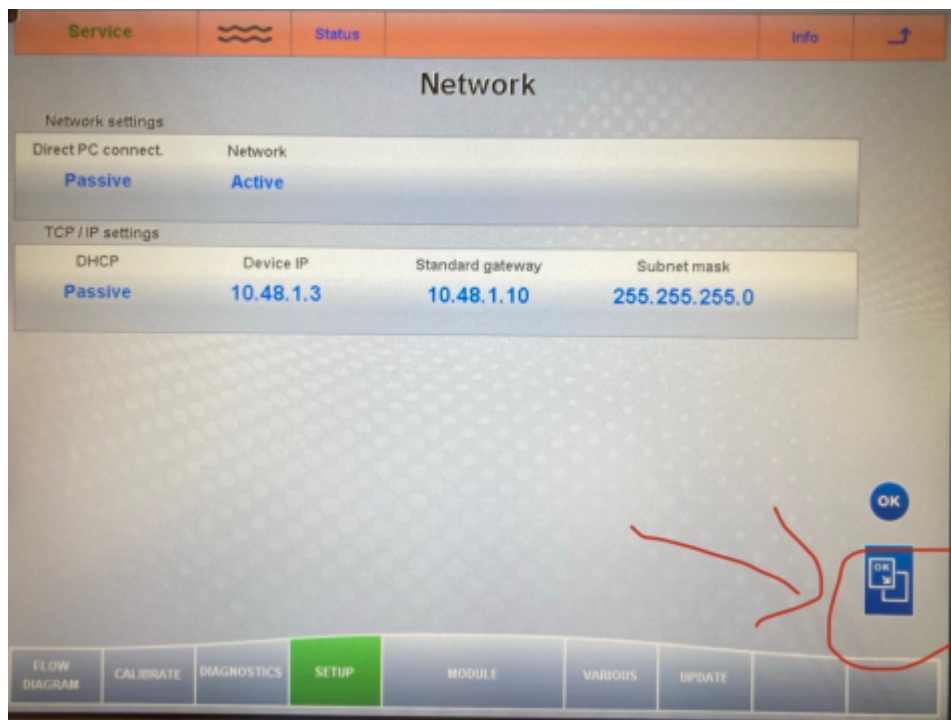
Service

Status

Info

Network

Network settings

| Direct PC connect. | Network |
|---|---|
| Passive | Active |

TCP / IP settings

| DHCP | Device IP | Standard gateway | Subnet mask |
|---|---|---|---|
| Passive | 10.48.1.3 | 10.48.1.10 | 255.255.255.0 |

OK

OK

FLOW DIAGRAM

CALIBRATE

DIAGNOSTICS

SETUP

MODULE

VARIOUS

UPDATE